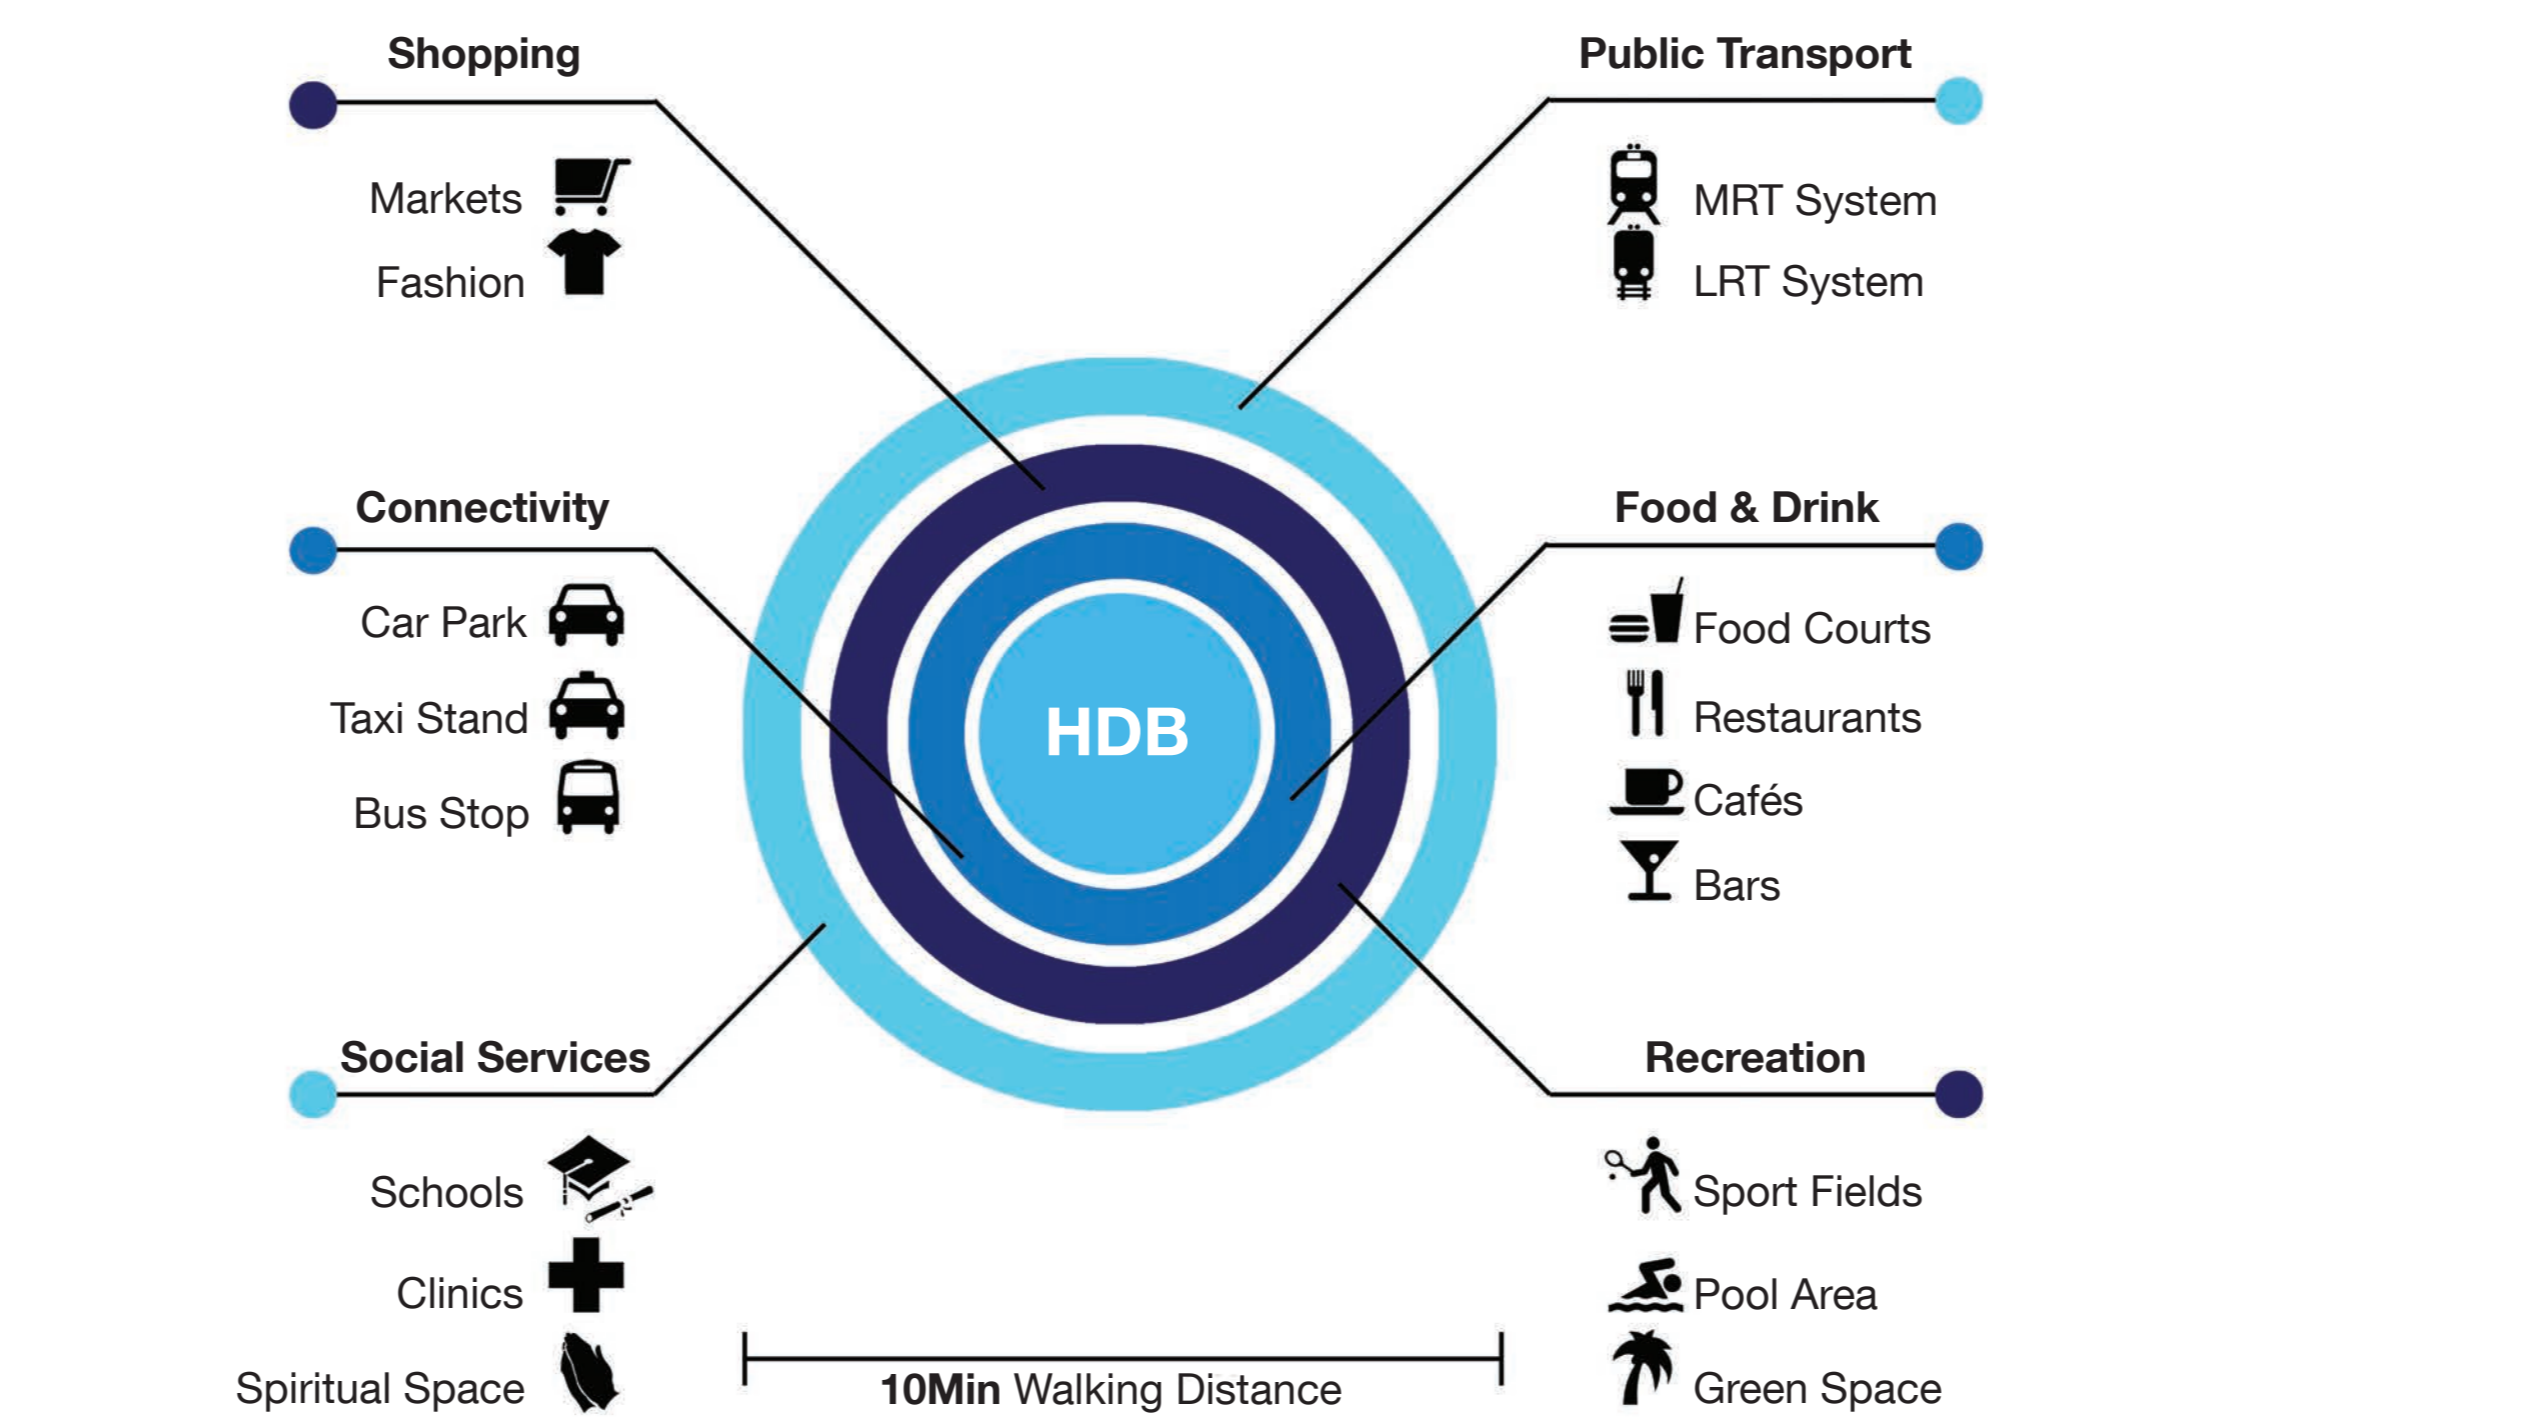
Shopping

Markets

Fashion

Public Transport

MRT System

LRT System

Connectivity

Car Park

Taxi Stand

Bus Stop

HDB

Food & Drink

Food Courts

Restaurants

Cafés

Bars

Social Services

Schools

Clinics

Spiritual Space

Recreation

Sport Fields

Pool Area

Green Space

10Min Walking Distance